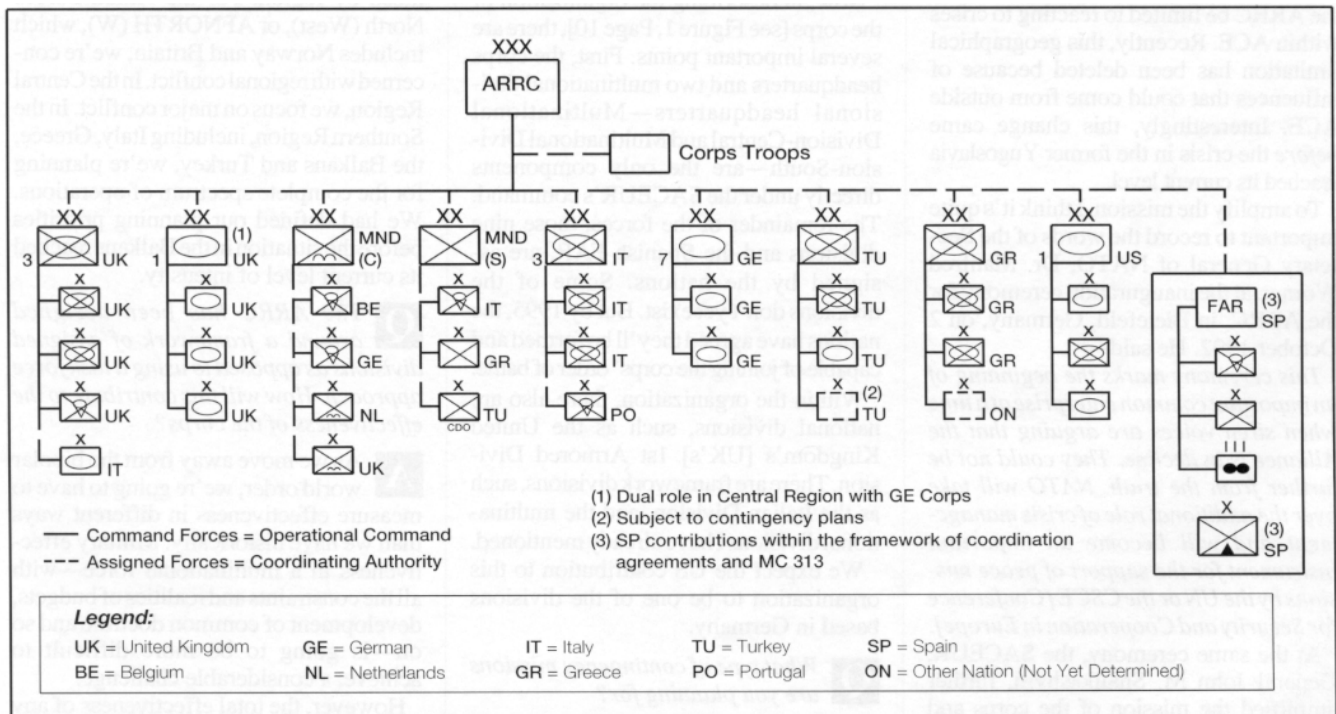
XXX
ARRC

Corps Troops

XX
3 UK

XX
1 (1) UK

XX
MND (C)

XX
MND (S)

XX
3 IT

XX
7 GE

XX
TU

XX
GR

XX
US

X
UK

X
UK

X
UK

X
IT

X
UK

X
GE

X
NL

X
UK

X
BE

X
GE

X
GR

X
TU
CDO

X
IT

X
IT

X
PO

X
GE

X
TU

X
TU (2)

X
GR

X
GR

X
ON

FAR (3) SP

X

III

X (3) SP

(1) Dual role in Central Region with GE Corps
(2) Subject to contingency plans
(3) SP contributions within the framework of coordination agreements and MC 313

—— Command Forces = Operational Command
– – – Assigned Forces = Coordinating Authority

Legend:

| | | | | |
|---|---|---|---|---|
| UK = United Kingdom | GE = German | IT = Italy | TU = Turkey | SP = Spain |
| BE = Belgium | NL = Netherlands | GR = Greece | PO = Portugal | ON = Other Nation (Not Yet Determined) |